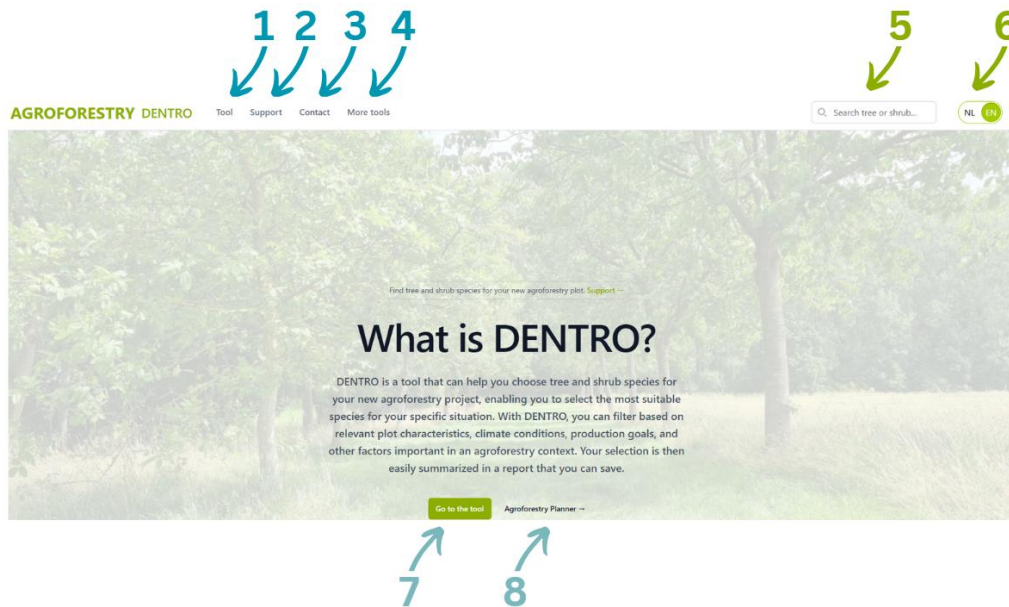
1 2 3 4

5 6

AGROFORESTRY DENTRO Tool Support Contact More tools

Search tree or shrub...

NL EN

Find tree and shrub species for your new agroforestry plot. Support →

What is DENTRO?

DENTRO is a tool that can help you choose tree and shrub species for your new agroforestry project, enabling you to select the most suitable species for your specific situation. With DENTRO, you can filter based on relevant plot characteristics, climate conditions, production goals, and other factors important in an agroforestry context. Your selection is then easily summarized in a report that you can save.

Go to the tool Agroforestry Planner →

7 8